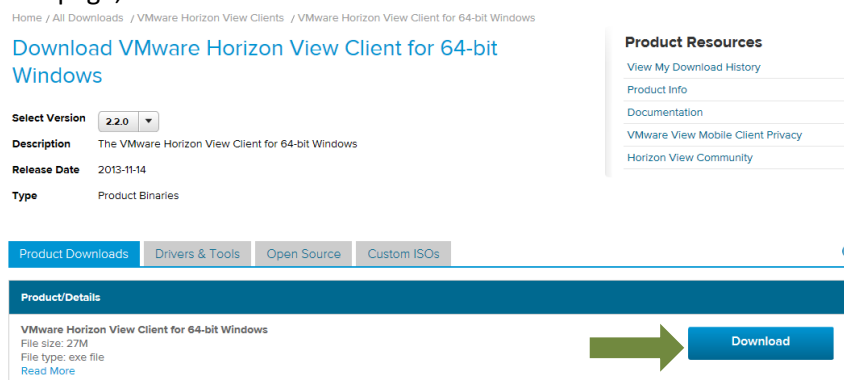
Home / All Downloads / VMware Horizon View Clients / VMware Horizon View Client for 64-bit Windows

Download VMware Horizon View Client for 64-bit Windows

Select Version 2.2.0

Description The VMware Horizon View Client for 64-bit Windows

Release Date 2013-11-14

Type Product Binaries

Product Resources

View My Download History

Product Info

Documentation

VMware View Mobile Client Privacy

Horizon View Community

Product Downloads | Drivers & Tools | Open Source | Custom ISOs

Product/Details

VMware Horizon View Client for 64-bit Windows
File size: 27M
File type: exe file
Read More

Download